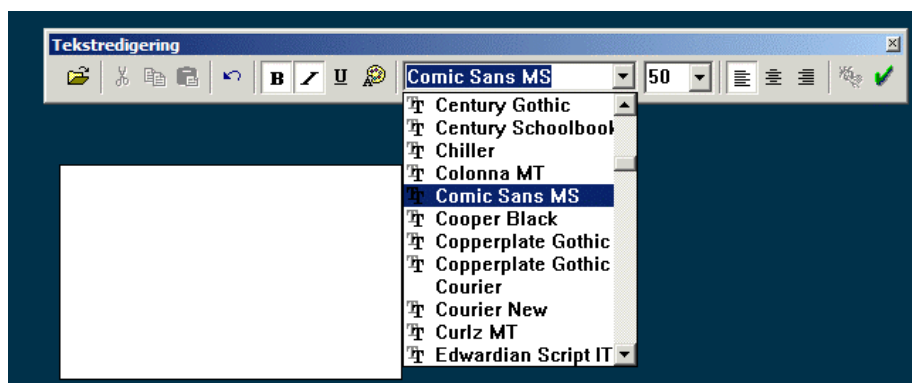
Tekstredigering

B I U

Comic Sans MS

50

Century Gothic
Century Schoolbook
Chiller
Colonna MT
Comic Sans MS
Cooper Black
Copperplate Gothic
Copperplate Gothic
Courier
Courier New
Curlz MT
Edwardian Script IT